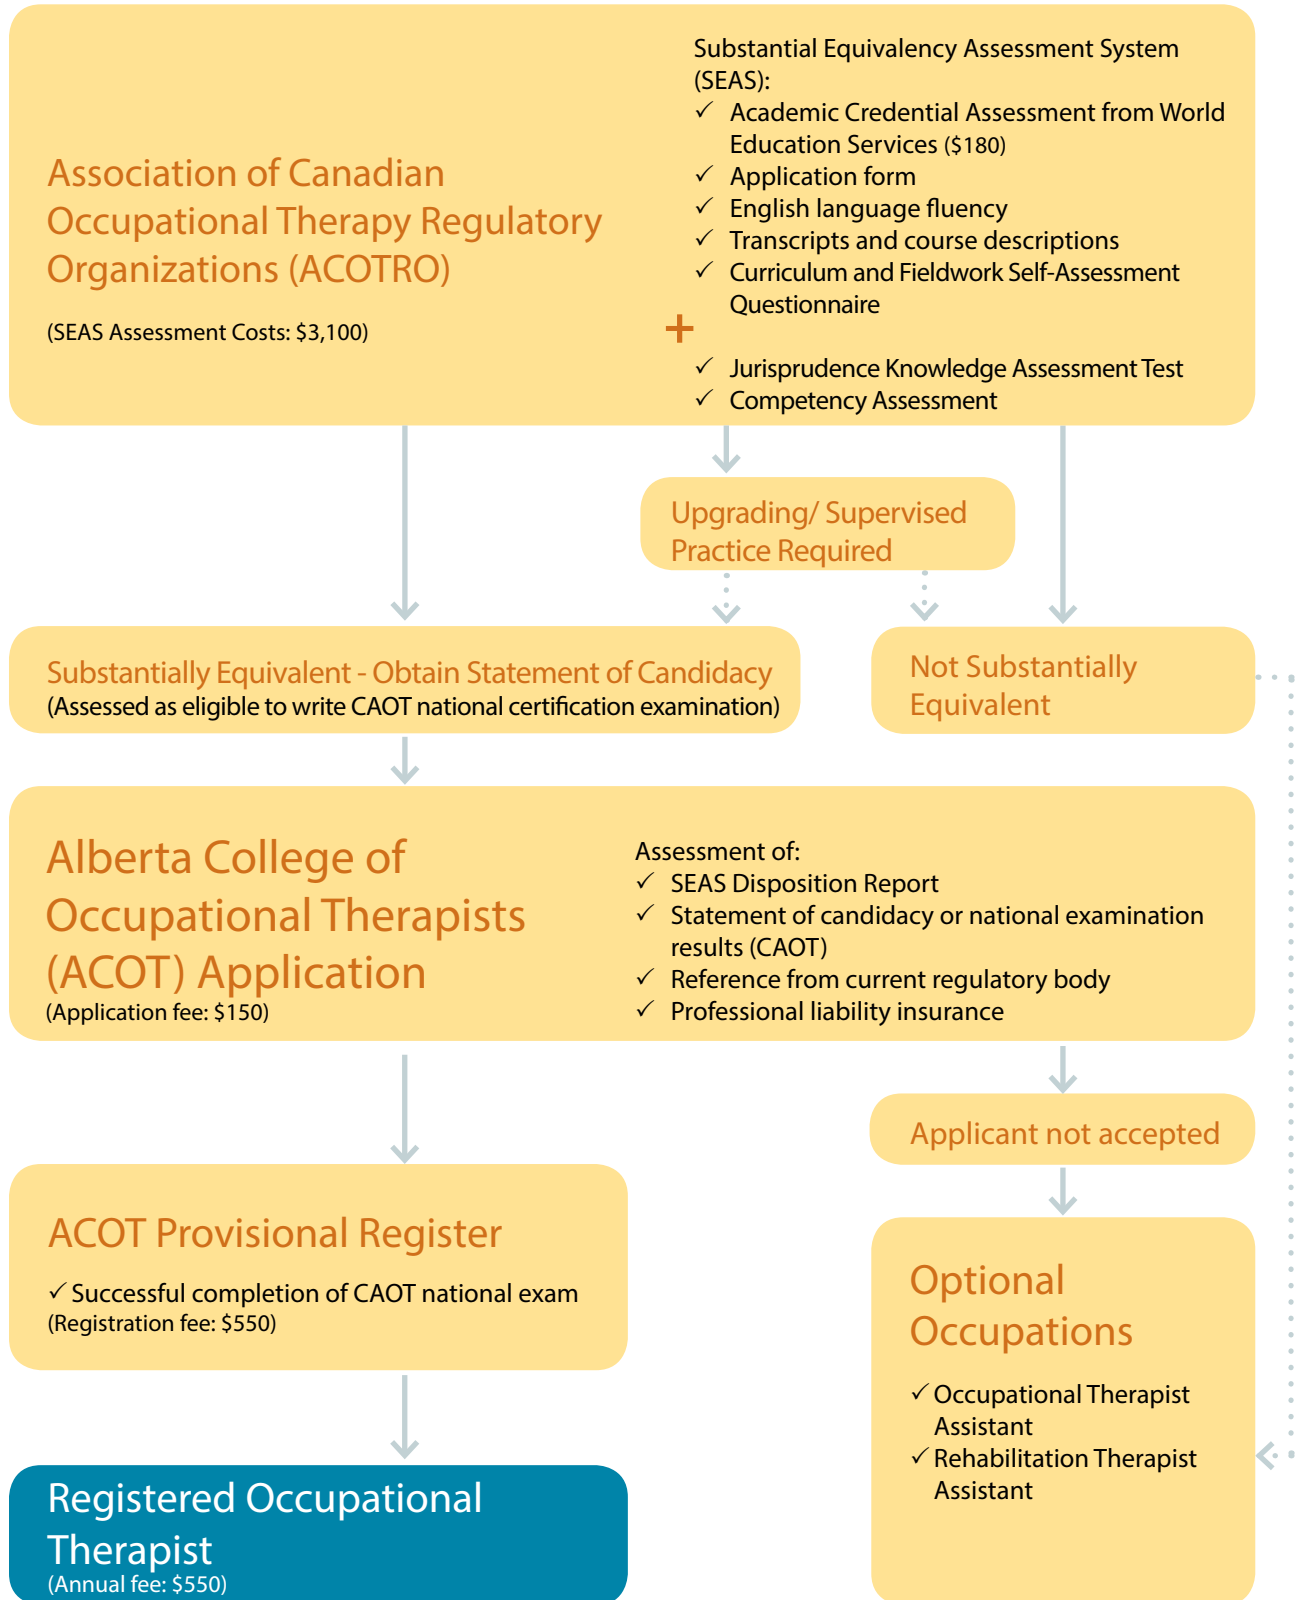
Association of Canadian Occupational Therapy Regulatory Organizations (ACOTRO)

(SEAS Assessment Costs: $3,100)

Substantial Equivalency Assessment System (SEAS):
✓ Academic Credential Assessment from World Education Services ($180)
✓ Application form
✓ English language fluency
✓ Transcripts and course descriptions
✓ Curriculum and Fieldwork Self-Assessment Questionnaire
+
✓ Jurisprudence Knowledge Assessment Test
✓ Competency Assessment

Upgrading/ Supervised Practice Required

Substantially Equivalent - Obtain Statement of Candidacy
(Assessed as eligible to write CAOT national certification examination)

Not Substantially Equivalent

Alberta College of Occupational Therapists (ACOT) Application
(Application fee: $150)

Assessment of:
✓ SEAS Disposition Report
✓ Statement of candidacy or national examination results (CAOT)
✓ Reference from current regulatory body
✓ Professional liability insurance

Applicant not accepted

ACOT Provisional Register

✓ Successful completion of CAOT national exam
(Registration fee: $550)

Optional Occupations

✓ Occupational Therapist Assistant
✓ Rehabilitation Therapist Assistant

Registered Occupational Therapist
(Annual fee: $550)